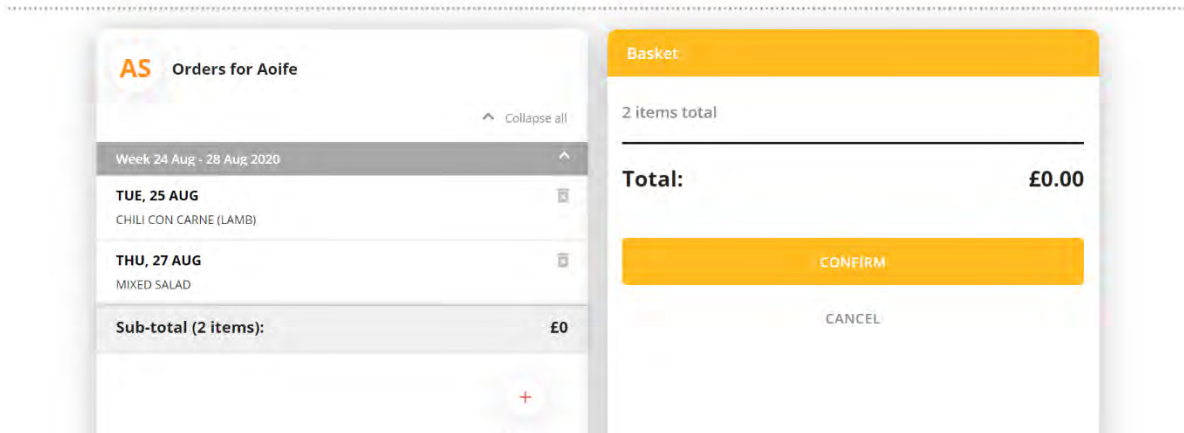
AS Orders for Aoife

Collapse all

Week 24 Aug - 28 Aug 2020

TUE, 25 AUG
CHILI CON CARNE (LAMB)

THU, 27 AUG
MIXED SALAD

Sub-total (2 items): £0

+

Basket

2 items total

Total: £0.00

CONFIRM

CANCEL